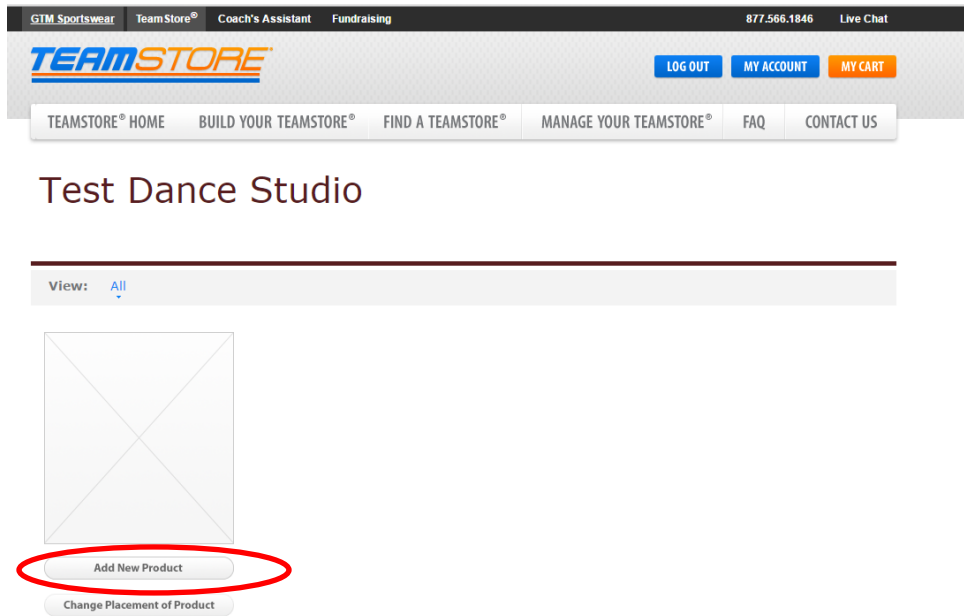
GTM Sportswear TeamStore® Coach's Assistant Fundraising 877.566.1846 Live Chat

TEAMSTORE

LOG OUT MY ACCOUNT MY CART

TEAMSTORE® HOME BUILD YOUR TEAMSTORE® FIND A TEAMSTORE® MANAGE YOUR TEAMSTORE® FAQ CONTACT US

Test Dance Studio

View: All

Add New Product

Change Placement of Product